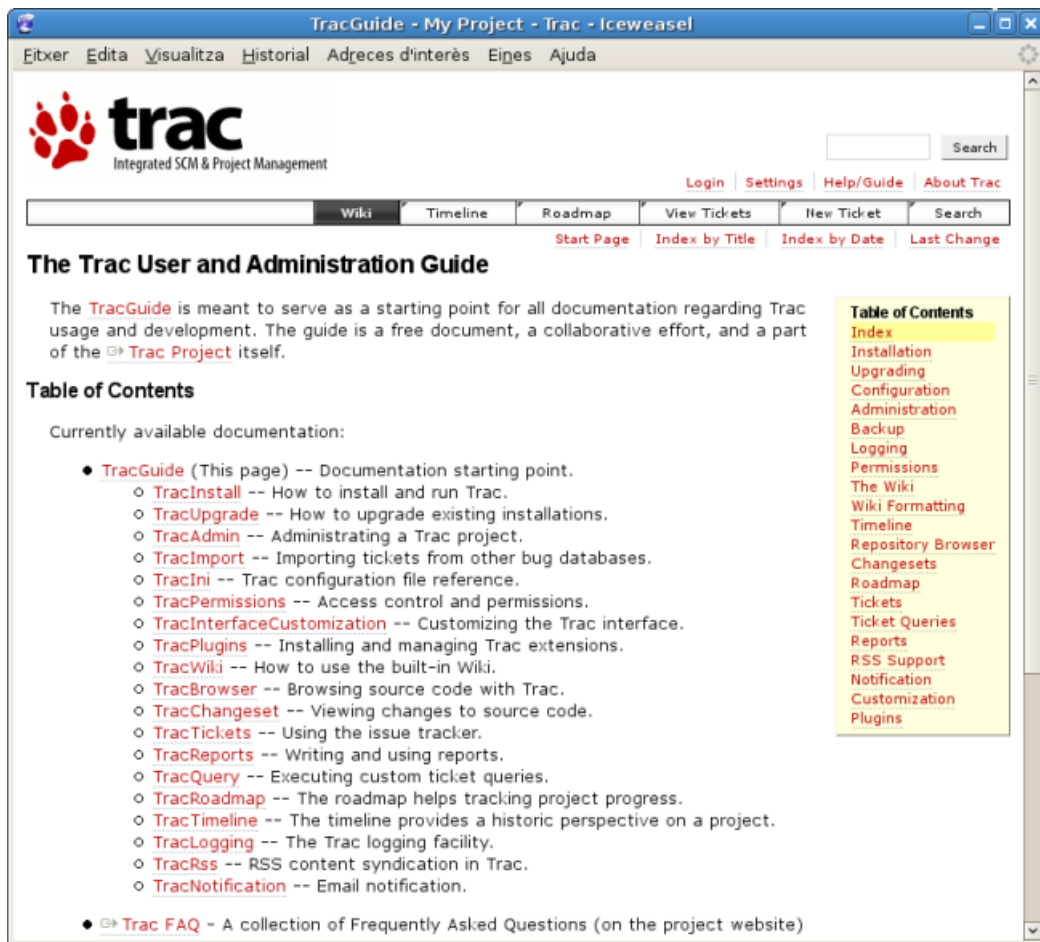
TracGuide - My Project - Trac - Iceweasel

Fitxer Edita Visualitza Historial Adreces d'interès Eines Ajuda

trac
Integrated SCM & Project Management

Search

Login | Settings | Help/Guide | About Trac

Wiki | Timeline | Roadmap | View Tickets | New Ticket | Search

Start Page | Index by Title | Index by Date | Last Change

The Trac User and Administration Guide

The TracGuide is meant to serve as a starting point for all documentation regarding Trac usage and development. The guide is a free document, a collaborative effort, and a part of the Trac Project itself.

Table of Contents

Currently available documentation:

- TracGuide (This page) -- Documentation starting point.
  - TracInstall -- How to install and run Trac.
  - TracUpgrade -- How to upgrade existing installations.
  - TracAdmin -- Administrating a Trac project.
  - TracImport -- Importing tickets from other bug databases.
  - TracIni -- Trac configuration file reference.
  - TracPermissions -- Access control and permissions.
  - TracInterfaceCustomization -- Customizing the Trac interface.
  - TracPlugins -- Installing and managing Trac extensions.
  - TracWiki -- How to use the built-in Wiki.
  - TracBrowser -- Browsing source code with Trac.
  - TracChangeset -- Viewing changes to source code.
  - TracTickets -- Using the issue tracker.
  - TracReports -- Writing and using reports.
  - TracQuery -- Executing custom ticket queries.
  - TracRoadmap -- The roadmap helps tracking project progress.
  - TracTimeline -- The timeline provides a historic perspective on a project.
  - TracLogging -- The Trac logging facility.
  - TracRss -- RSS content syndication in Trac.
  - TracNotification -- Email notification.
- Trac FAQ - A collection of Frequently Asked Questions (on the project website)

Table of Contents
Index
Installation
Upgrading
Configuration
Administration
Backup
Logging
Permissions
The Wiki
Wiki Formatting
Timeline
Repository Browser
Changesets
Roadmap
Tickets
Ticket Queries
Reports
RSS Support
Notification
Customization
Plugins